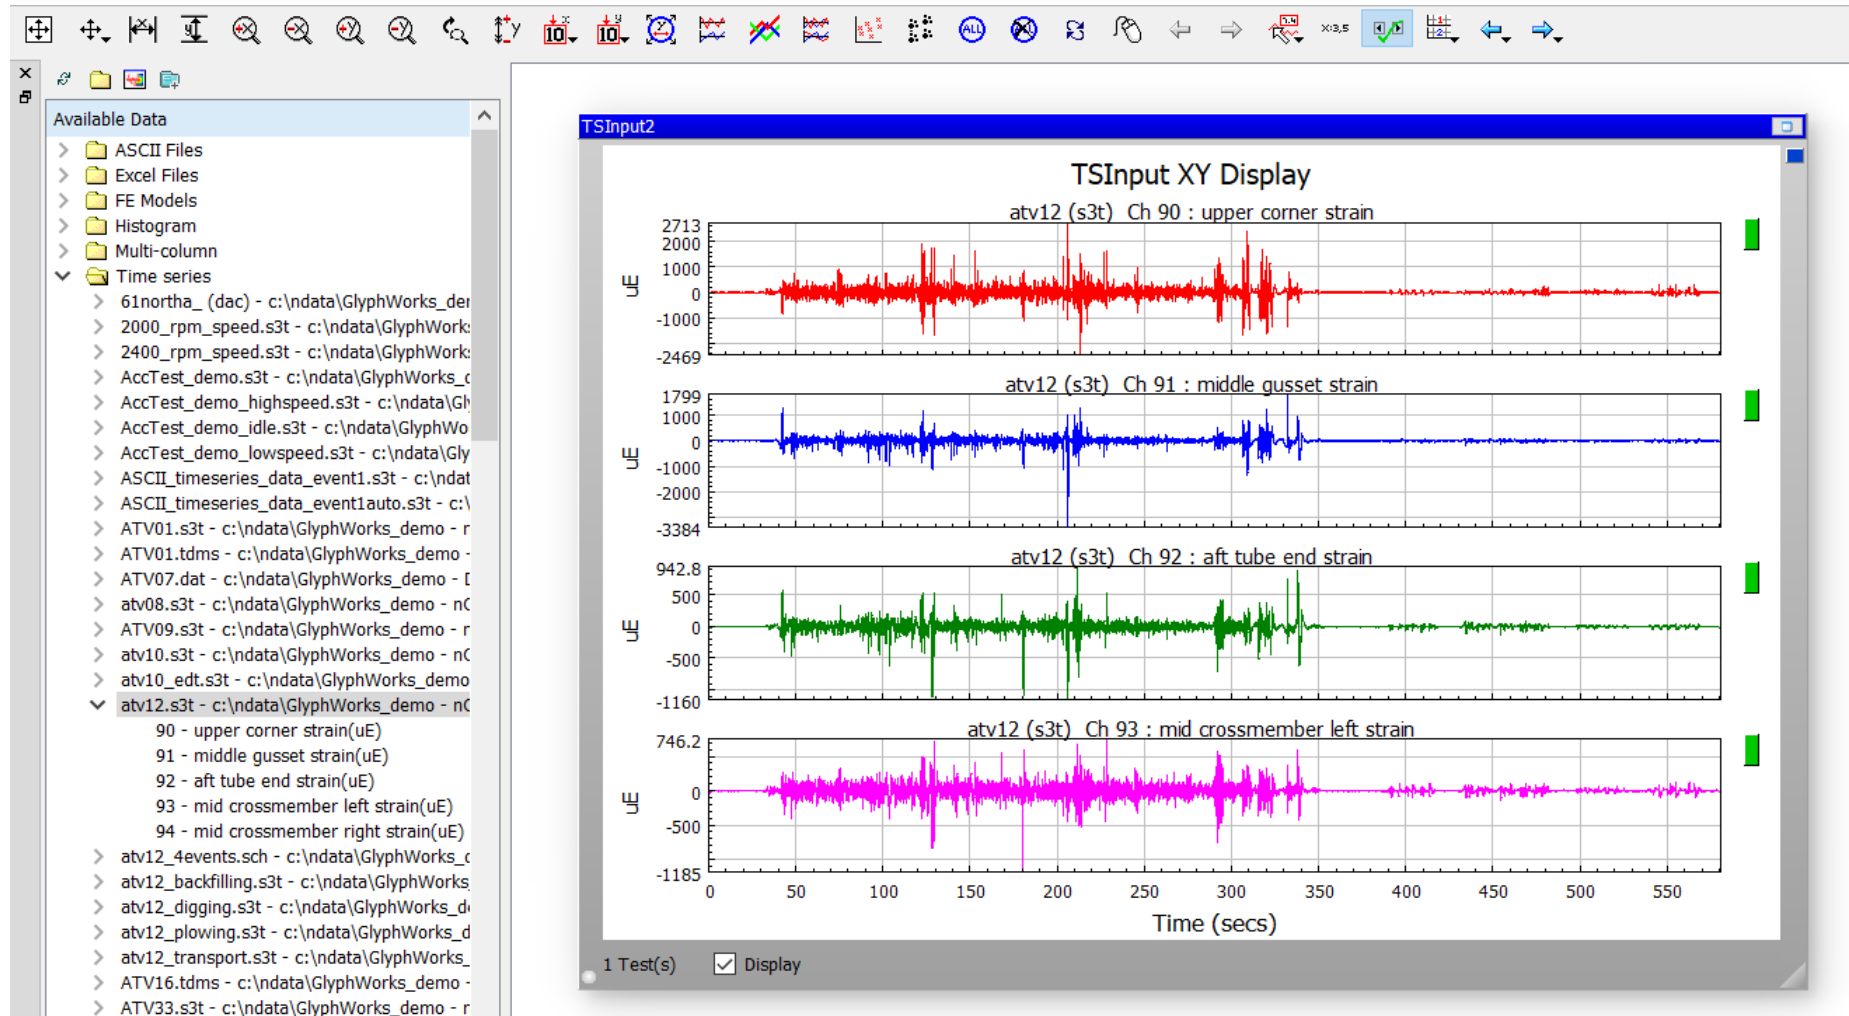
×3,5

Available Data

ASCII Files
Excel Files
FE Models
Histogram
Multi-column
Time series
61northa_ (dac) - c:\ndata\GlyphWorks_de
2000_rpm_speed.s3t - c:\ndata\GlyphWork
2400_rpm_speed.s3t - c:\ndata\GlyphWork
AccTest_demo.s3t - c:\ndata\GlyphWorks_
AccTest_demo_highspeed.s3t - c:\ndata\Gl
AccTest_demo_idle.s3t - c:\ndata\GlyphWo
AccTest_demo_lowspeed.s3t - c:\ndata\Gly
ASCII_timeseries_data_event1.s3t - c:\ndat
ASCII_timeseries_data_event1auto.s3t - c:\
ATV01.s3t - c:\ndata\GlyphWorks_demo - r
ATV01.tdms - c:\ndata\GlyphWorks_demo -
ATV07.dat - c:\ndata\GlyphWorks_demo - [
atv08.s3t - c:\ndata\GlyphWorks_demo - n(
ATV09.s3t - c:\ndata\GlyphWorks_demo - r
atv10.s3t - c:\ndata\GlyphWorks_demo - n(
atv10_edt.s3t - c:\ndata\GlyphWorks_demo
atv12.s3t - c:\ndata\GlyphWorks_demo - n(
90 - upper corner strain(uE)
91 - middle gusset strain(uE)
92 - aft tube end strain(uE)
93 - mid crossmember left strain(uE)
94 - mid crossmember right strain(uE)
atv12_4events.sch - c:\ndata\GlyphWorks_(
atv12_backfilling.s3t - c:\ndata\GlyphWorks
atv12_digging.s3t - c:\ndata\GlyphWorks_d
atv12_plowing.s3t - c:\ndata\GlyphWorks_d
atv12_transport.s3t - c:\ndata\GlyphWorks_
ATV16.tdms - c:\ndata\GlyphWorks_demo -
ATV33.s3t - c:\ndata\GlyphWorks_demo - r

TSInput2

TSInput XY Display

atv12 (s3t) Ch 90 : upper corner strain
uE
2713
2000
1000
0
-1000
-2469

atv12 (s3t) Ch 91 : middle gusset strain
uE
1799
1000
0
-1000
-2000
-3384

atv12 (s3t) Ch 92 : aft tube end strain
uE
942.8
500
0
-500
-1160

atv12 (s3t) Ch 93 : mid crossmember left strain
uE
746.2
0
-500
-1185

0 50 100 150 200 250 300 350 400 450 500 550
Time (secs)

1 Test(s)
Display